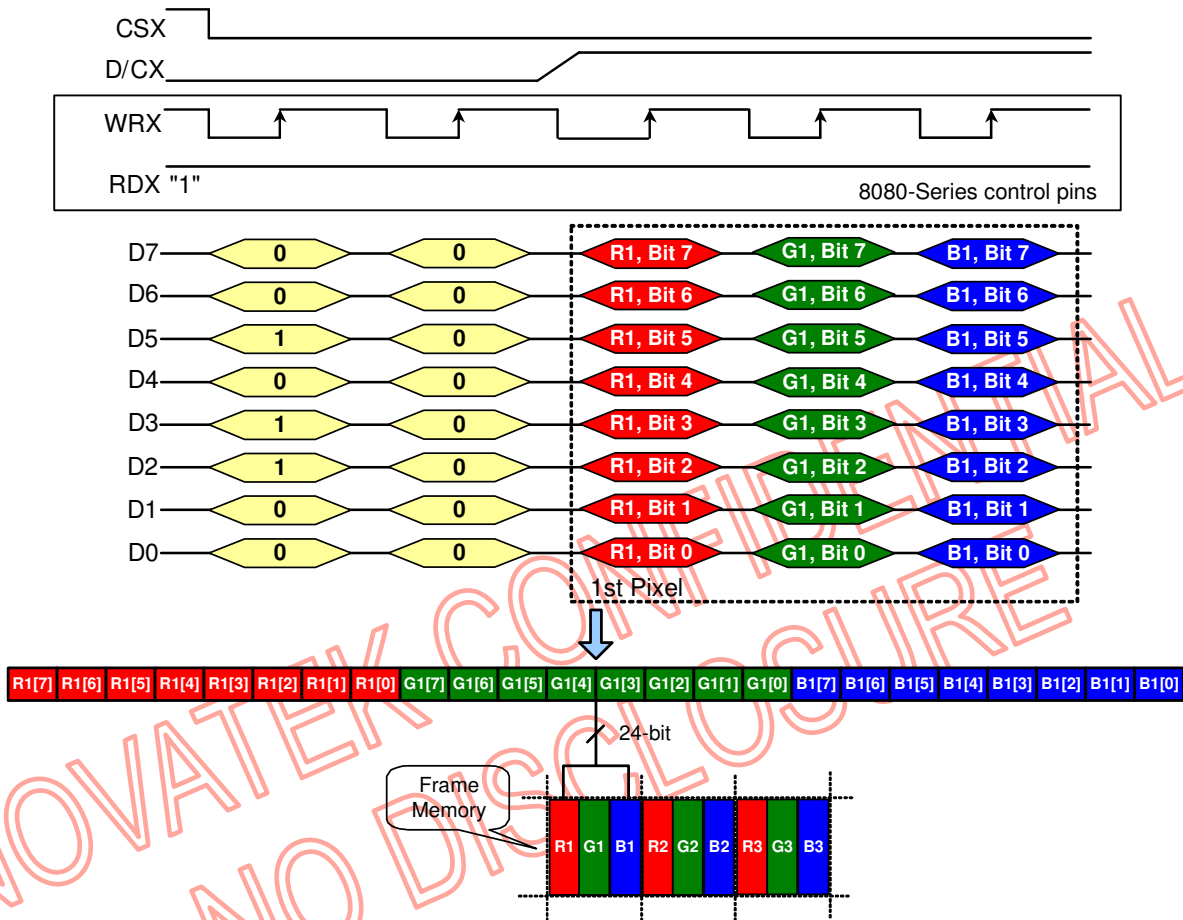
CSX
D/CX
WRX
RDX "1"
8080-Series control pins

| | | | | | |
|---|---|---|---|---|---|
| D7 | 0 | 0 | R1, Bit 7 | G1, Bit 7 | B1, Bit 7 |
| D6 | 0 | 0 | R1, Bit 6 | G1, Bit 6 | B1, Bit 6 |
| D5 | 1 | 0 | R1, Bit 5 | G1, Bit 5 | B1, Bit 5 |
| D4 | 0 | 0 | R1, Bit 4 | G1, Bit 4 | B1, Bit 4 |
| D3 | 1 | 0 | R1, Bit 3 | G1, Bit 3 | B1, Bit 3 |
| D2 | 1 | 0 | R1, Bit 2 | G1, Bit 2 | B1, Bit 2 |
| D1 | 0 | 0 | R1, Bit 1 | G1, Bit 1 | B1, Bit 1 |
| D0 | 0 | 0 | R1, Bit 0 | G1, Bit 0 | B1, Bit 0 |

1st Pixel

R1[7] R1[6] R1[5] R1[4] R1[3] R1[2] R1[1] R1[0] G1[7] G1[6] G1[5] G1[4] G1[3] G1[2] G1[1] G1[0] B1[7] B1[6] B1[5] B1[4] B1[3] B1[2] B1[1] B1[0]

24-bit

Frame Memory

R1 G1 B1 R2 G2 B2 R3 G3 B3

NOVATEK CONFIDENTIAL
NO DISCLOSURE